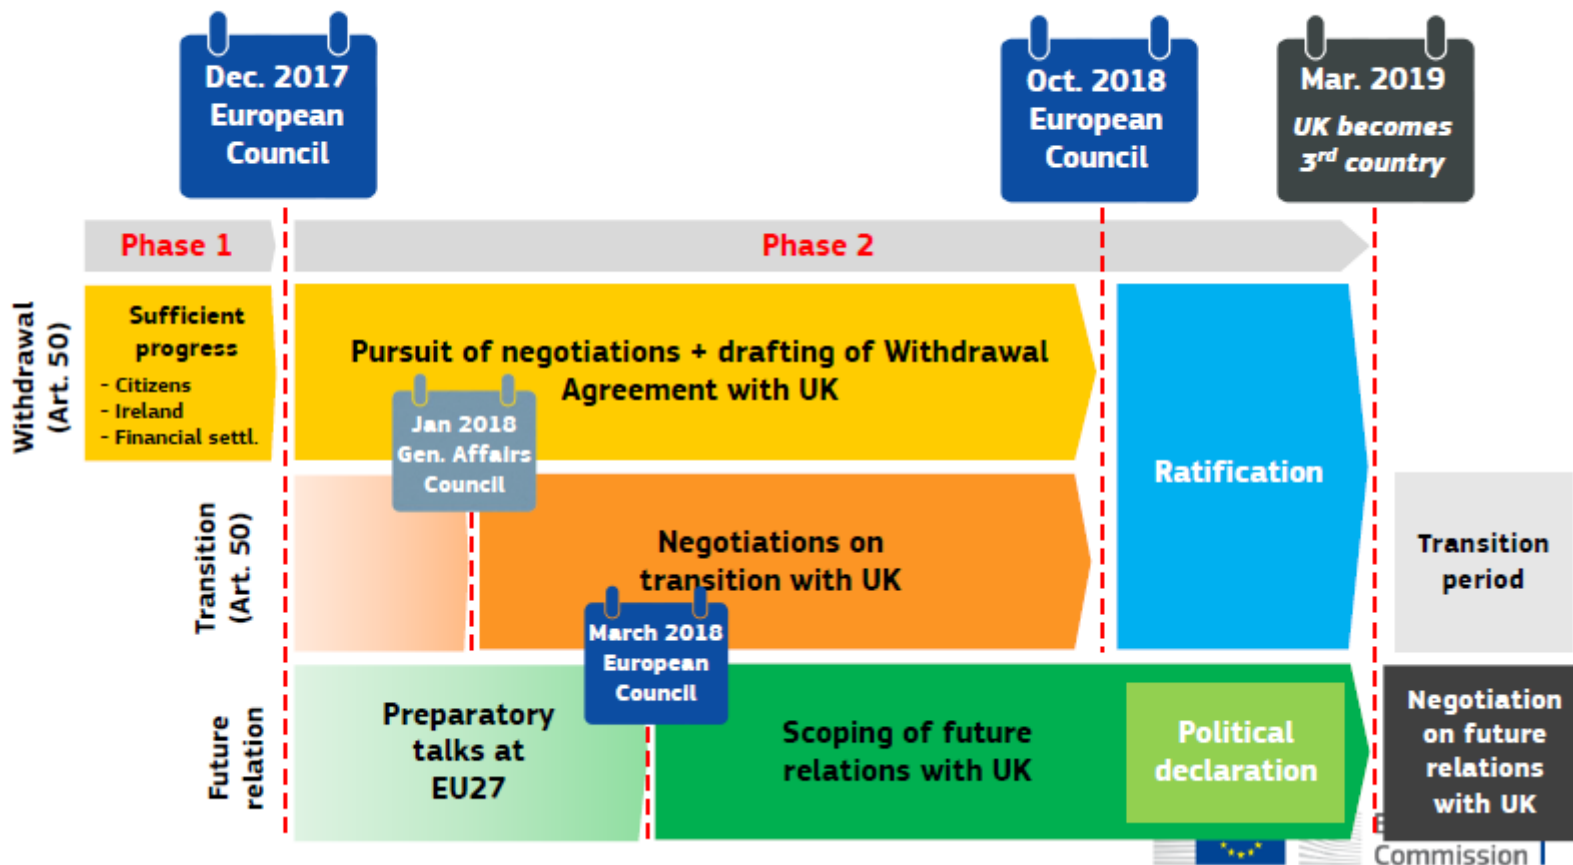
Dec. 2017 European Council

Oct. 2018 European Council

Mar. 2019 UK becomes 3rd country

Phase 1

Phase 2

Withdrawal (Art. 50)

Sufficient progress
- Citizens
- Ireland
- Financial settl.

Pursuit of negotiations + drafting of Withdrawal Agreement with UK

Jan 2018 Gen. Affairs Council

Ratification

Transition (Art. 50)

Negotiations on transition with UK

Transition period

March 2018 European Council

Future relation

Preparatory talks at EU27

Scoping of future relations with UK

Political declaration

Negotiation on future relations with UK

E
Commission